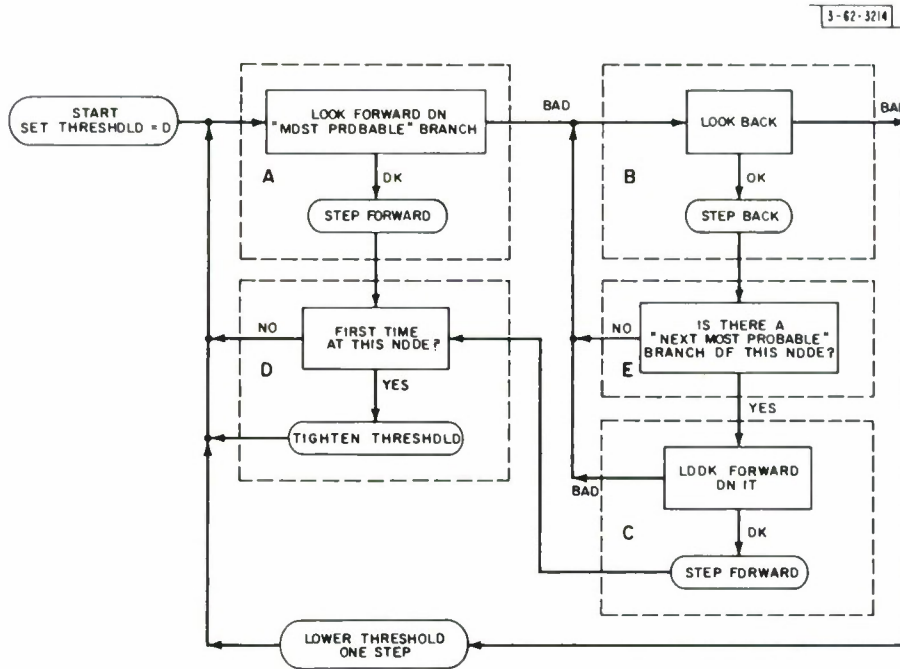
3-62-3214

START SET THRESHOLD = 0

A

LOOK FORWARD ON "MOST PROBABLE" BRANCH

OK

STEP FORWARD

BAD

B

LOOK BACK

BA

OK

STEP BACK

D

NO

FIRST TIME AT THIS NODE?

YES

TIGHTEN THRESHOLD

E

NO

IS THERE A "NEXT MOST PROBABLE" BRANCH OF THIS NODE?

YES

C

BAD

LOOK FORWARD ON IT

OK

STEP FORWARD

LOWER THRESHOLD ONE STEP